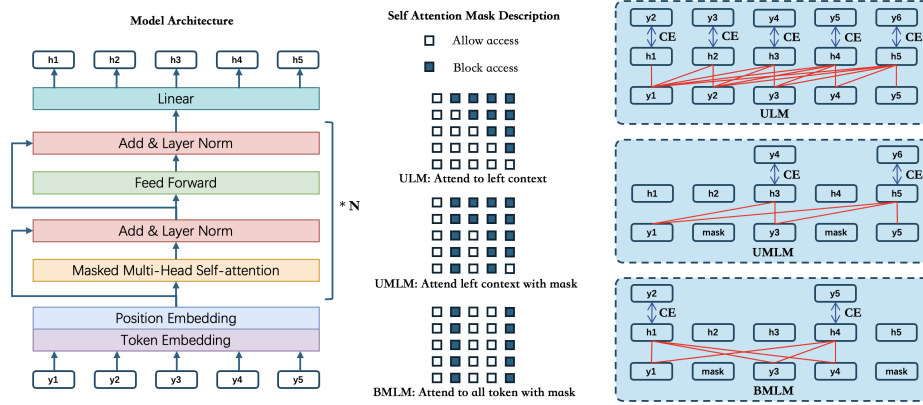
Model Architecture

h1 h2 h3 h4 h5

Linear

Add & Layer Norm

Feed Forward

Add & Layer Norm

Masked Multi-Head Self-attention

* N

Position Embedding

Token Embedding

y1 y2 y3 y4 y5

Self Attention Mask Description

Allow access

Block access

ULM: Attend to left context

UMLM: Attend left context with mask

BMLM: Attend to all token with mask

y2 y3 y4 y5 y6

CE CE CE CE CE

h1 h2 h3 h4 h5

y1 y2 y3 y4 y5

ULM

y4 y6

CE CE

h1 h2 h3 h4 h5

y1 mask y3 mask y5

UMLM

y2 y5

CE CE

h1 h2 h3 h4 h5

y1 mask y3 y4 mask

BMLM